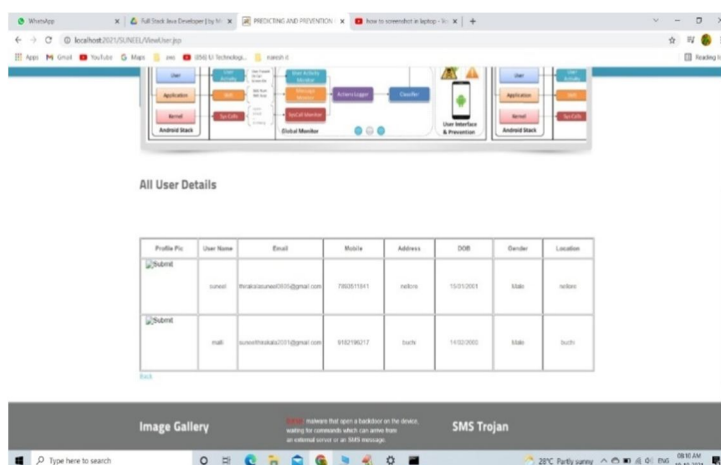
WhatsApp
Full Stack Java Developer | by M
PREDICTING AND PREVENTION
how to screenshot in laptop
localhost:2021/SUNEEL/ViewUser.jsp
Apps Gmail YouTube Maps SNS IU Technolog... mahesh
Reading list

User
Application
Kernel
Android Stack
User Activity Monitor
Actions Logger
Classifier
Global Monitor
User Interface & Prevention
User
Application
Kernel
Sys Calls
Android Stack

All User Details

| Profile Pic | User Name | Email | Mobile | Address | DOB | Gender | Location |
|---|---|---|---|---|---|---|---|
| Submit | suneel | thrakalasuneel0000@gmail.com | 7993511841 | nellore | 15/01/2001 | Male | nellore |
| Submit | mali | suneelthrakala2001@gmail.com | 9182196217 | buchi | 14/02/2000 | Male | buchi |

Back

Image Gallery
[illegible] malware that open a backdoor on the device, waiting for commands which can arrive from an external server or an SMS message.
SMS Trojan

Type here to search
28°C Partly sunny ENG 09:10 AM